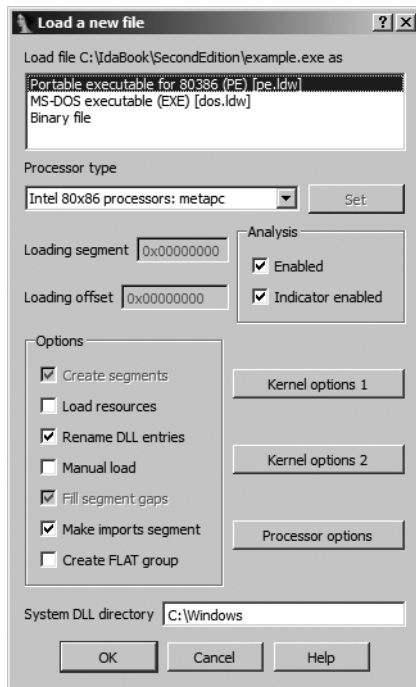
Load a new file

?

X

Load file C:\IdaBook\SecondEdition\example.exe as

Portable executable for 80386 (PE) [pe.ldw]
MS-DOS executable (EXE) [dos.ldw]
Binary file

Processor type

Intel 80x86 processors: metapc

Set

Loading segment 0x00000000

Loading offset 0x00000000

Analysis

Enabled

Indicator enabled

Options

Create segments

Load resources

Rename DLL entries

Manual load

Fill segment gaps

Make imports segment

Create FLAT group

Kernel options 1

Kernel options 2

Processor options

System DLL directory C:\Windows

OK

Cancel

Help